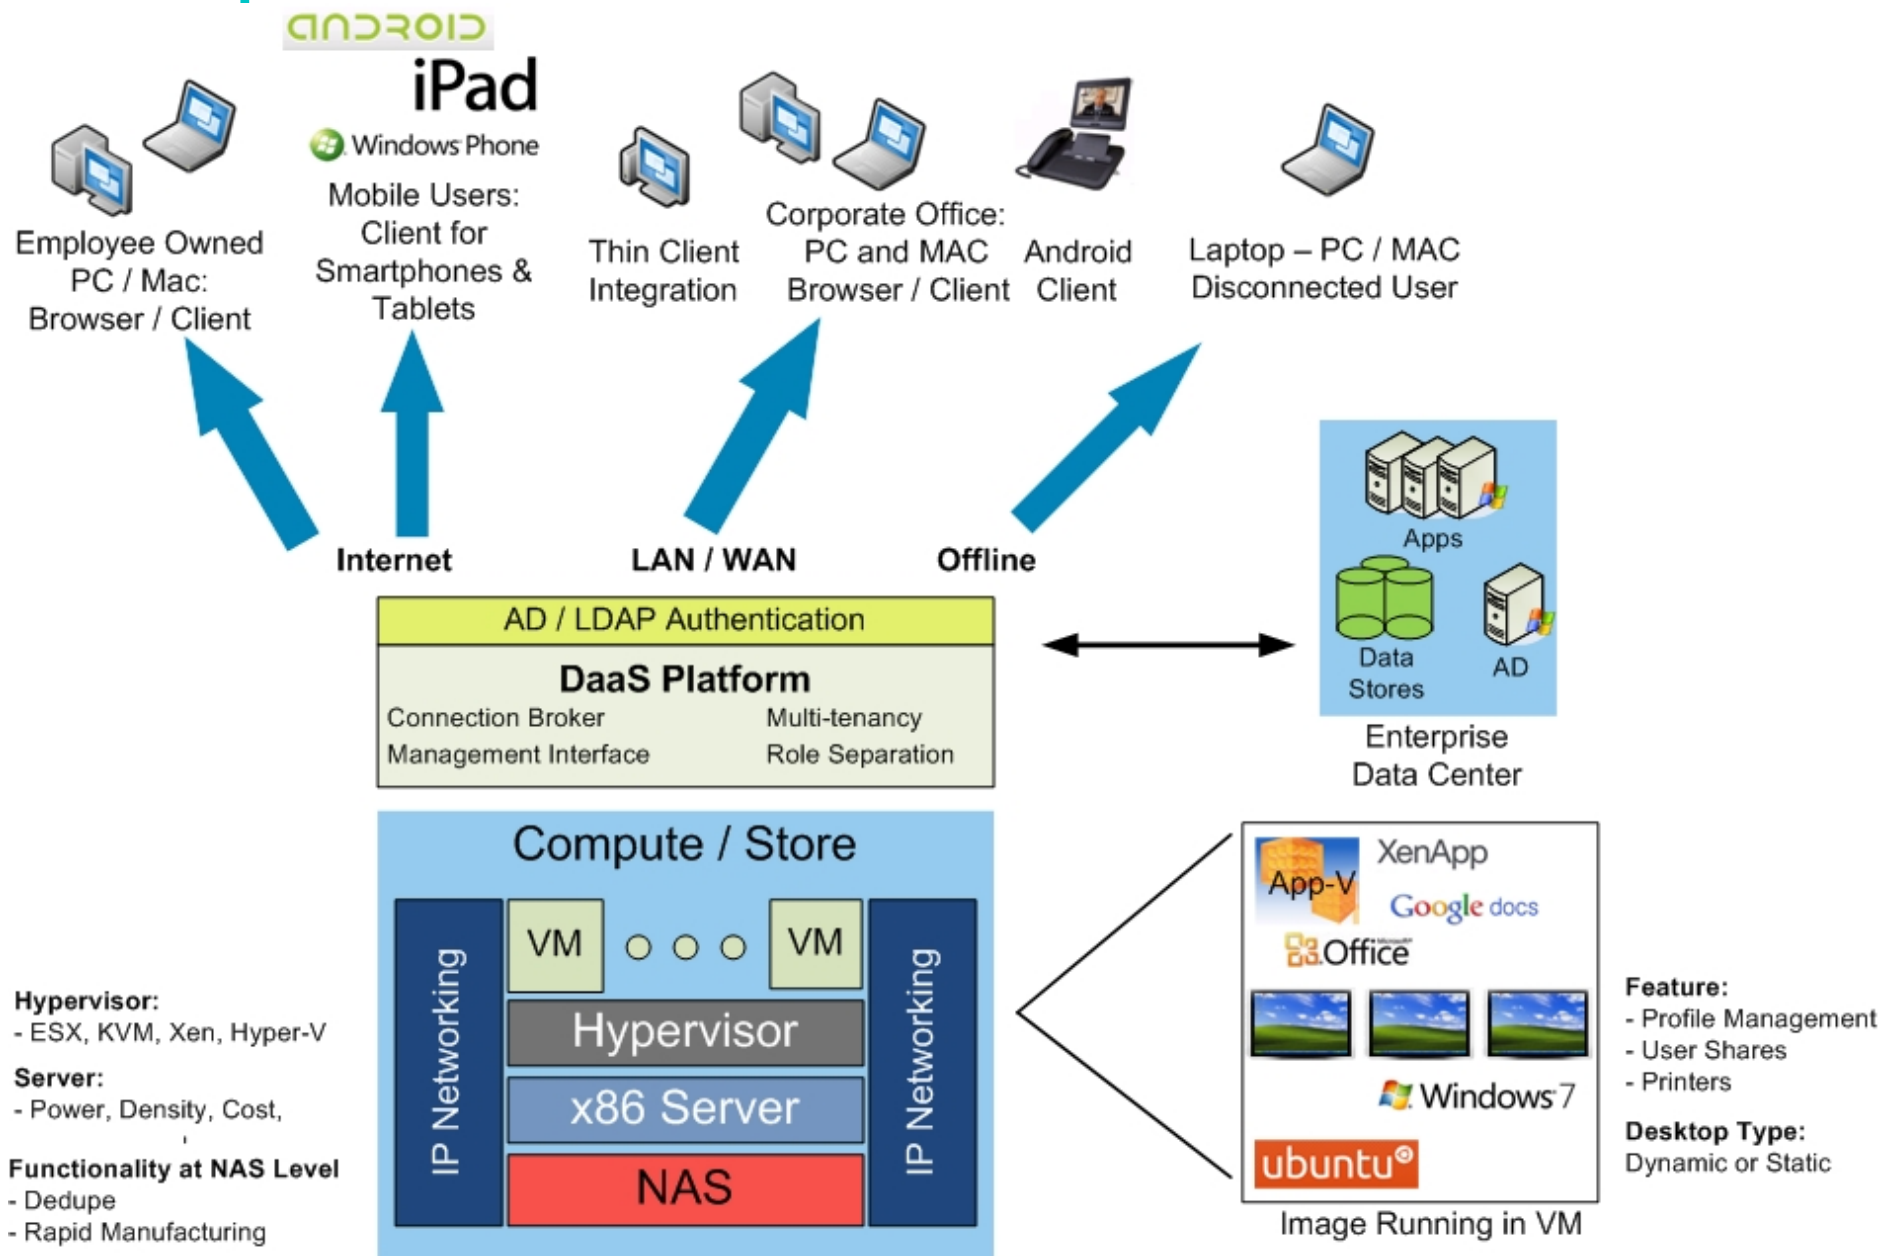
ANDROID
iPad
Windows Phone
Mobile Users: Client for Smartphones & Tablets

Employee Owned PC / Mac: Browser / Client

Thin Client Integration

Corporate Office: PC and MAC Browser / Client

Android Client

Laptop – PC / MAC Disconnected User

Internet
LAN / WAN
Offline

AD / LDAP Authentication
DaaS Platform
Connection Broker
Multi-tenancy
Management Interface
Role Separation

Apps
Data Stores
AD
Enterprise Data Center

Compute / Store
IP Networking
VM
VM
Hypervisor
x86 Server
NAS
IP Networking

XenApp
App-V
Google docs
Office
Windows 7
ubuntu
Image Running in VM

Hypervisor:
- ESX, KVM, Xen, Hyper-V
Server:
- Power, Density, Cost,
Functionality at NAS Level
- Dedupe
- Rapid Manufacturing

Feature:
- Profile Management
- User Shares
- Printers
Desktop Type:
Dynamic or Static